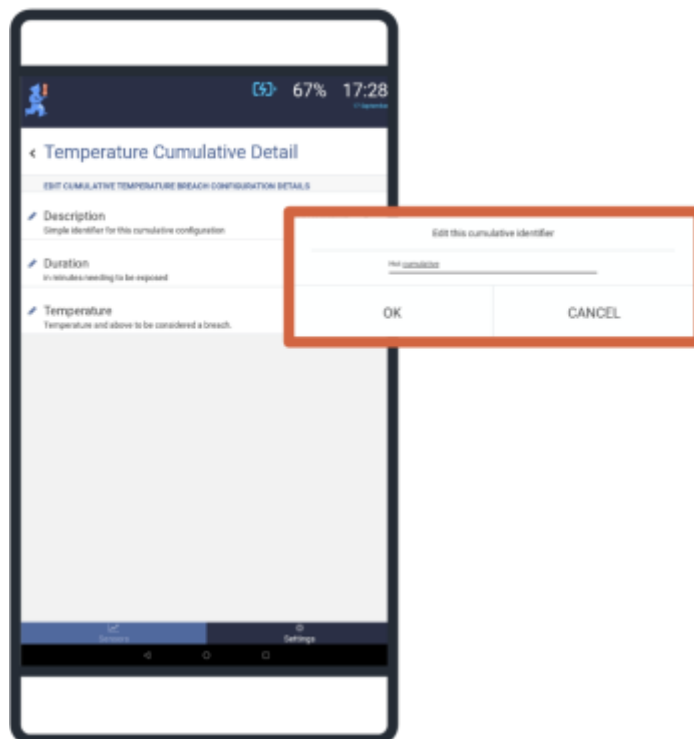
67% 17:28
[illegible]

‹ Temperature Cumulative Detail

EDIT CUMULATIVE TEMPERATURE BREACH CONFIGURATION DETAILS

Description
Simple identifier for this cumulative configuration

Duration
In minutes needing to be exposed

Temperature
Temperature and above to be considered a breach.

Edit this cumulative identifier

Hot cumulative

OK

CANCEL

Sensors

Settings